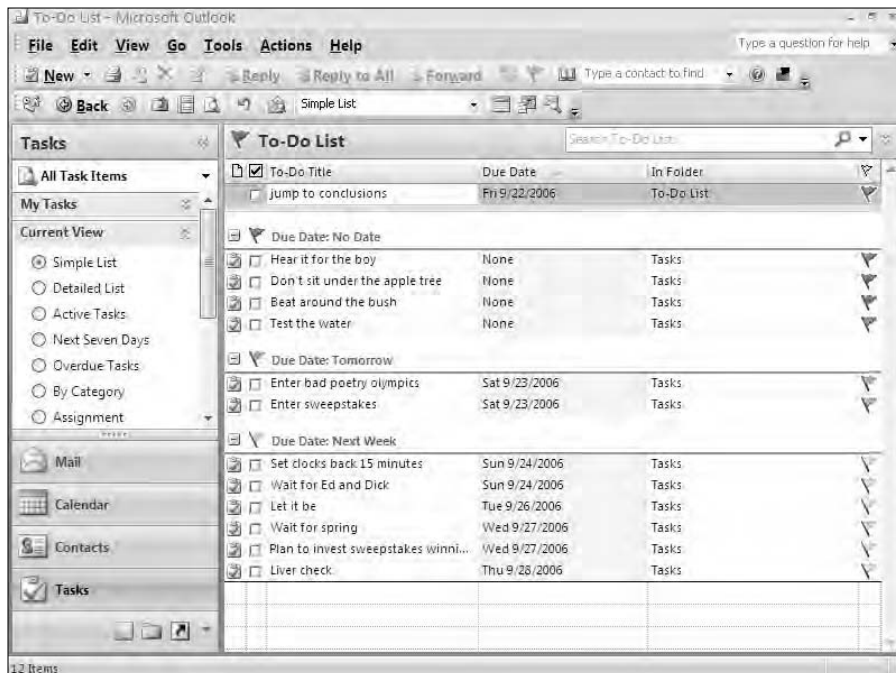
To-Do List - Microsoft Outlook

File Edit View Go Tools Actions Help

Type a question for help

New Reply Reply to All Forward Type a contact to find

Back Simple List

Tasks

All Task Items

My Tasks

Current View

Simple List

Detailed List

Active Tasks

Next Seven Days

Overdue Tasks

By Category

Assignment

Mail

Calendar

Contacts

Tasks

To-Do List

Search To-Do List

| To-Do Title | Due Date | In Folder |
|---|---|---|
| jump to conclusions | Fri 9/22/2006 | To-Do List |

Due Date: No Date

| | | |
|---|---|---|
| Hear it for the boy | None | Tasks |
| Don't sit under the apple tree | None | Tasks |
| Beat around the bush | None | Tasks |
| Test the water | None | Tasks |

Due Date: Tomorrow

| | | |
|---|---|---|
| Enter bad poetry olympics | Sat 9/23/2006 | Tasks |
| Enter sweepstakes | Sat 9/23/2006 | Tasks |

Due Date: Next Week

| | | |
|---|---|---|
| Set clocks back 15 minutes | Sun 9/24/2006 | Tasks |
| Wait for Ed and Dick | Sun 9/24/2006 | Tasks |
| Let it be | Tue 9/26/2006 | Tasks |
| Wait for spring | Wed 9/27/2006 | Tasks |
| Plan to invest sweepstakes winni... | Wed 9/27/2006 | Tasks |
| Liver check | Thu 9/28/2006 | Tasks |

12 Items